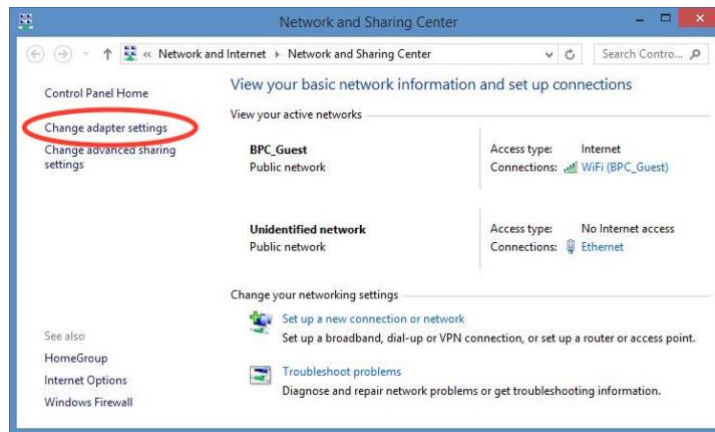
Network and Sharing Center

« Network and Internet › Network and Sharing Center

Search Contro...

Control Panel Home

Change adapter settings

Change advanced sharing settings

See also

HomeGroup

Internet Options

Windows Firewall

View your basic network information and set up connections

View your active networks

BPC_Guest
Public network

Access type: Internet
Connections: WiFi (BPC_Guest)

Unidentified network
Public network

Access type: No Internet access
Connections: Ethernet

Change your networking settings

Set up a new connection or network
Set up a broadband, dial-up or VPN connection, or set up a router or access point.

Troubleshoot problems
Diagnose and repair network problems or get troubleshooting information.